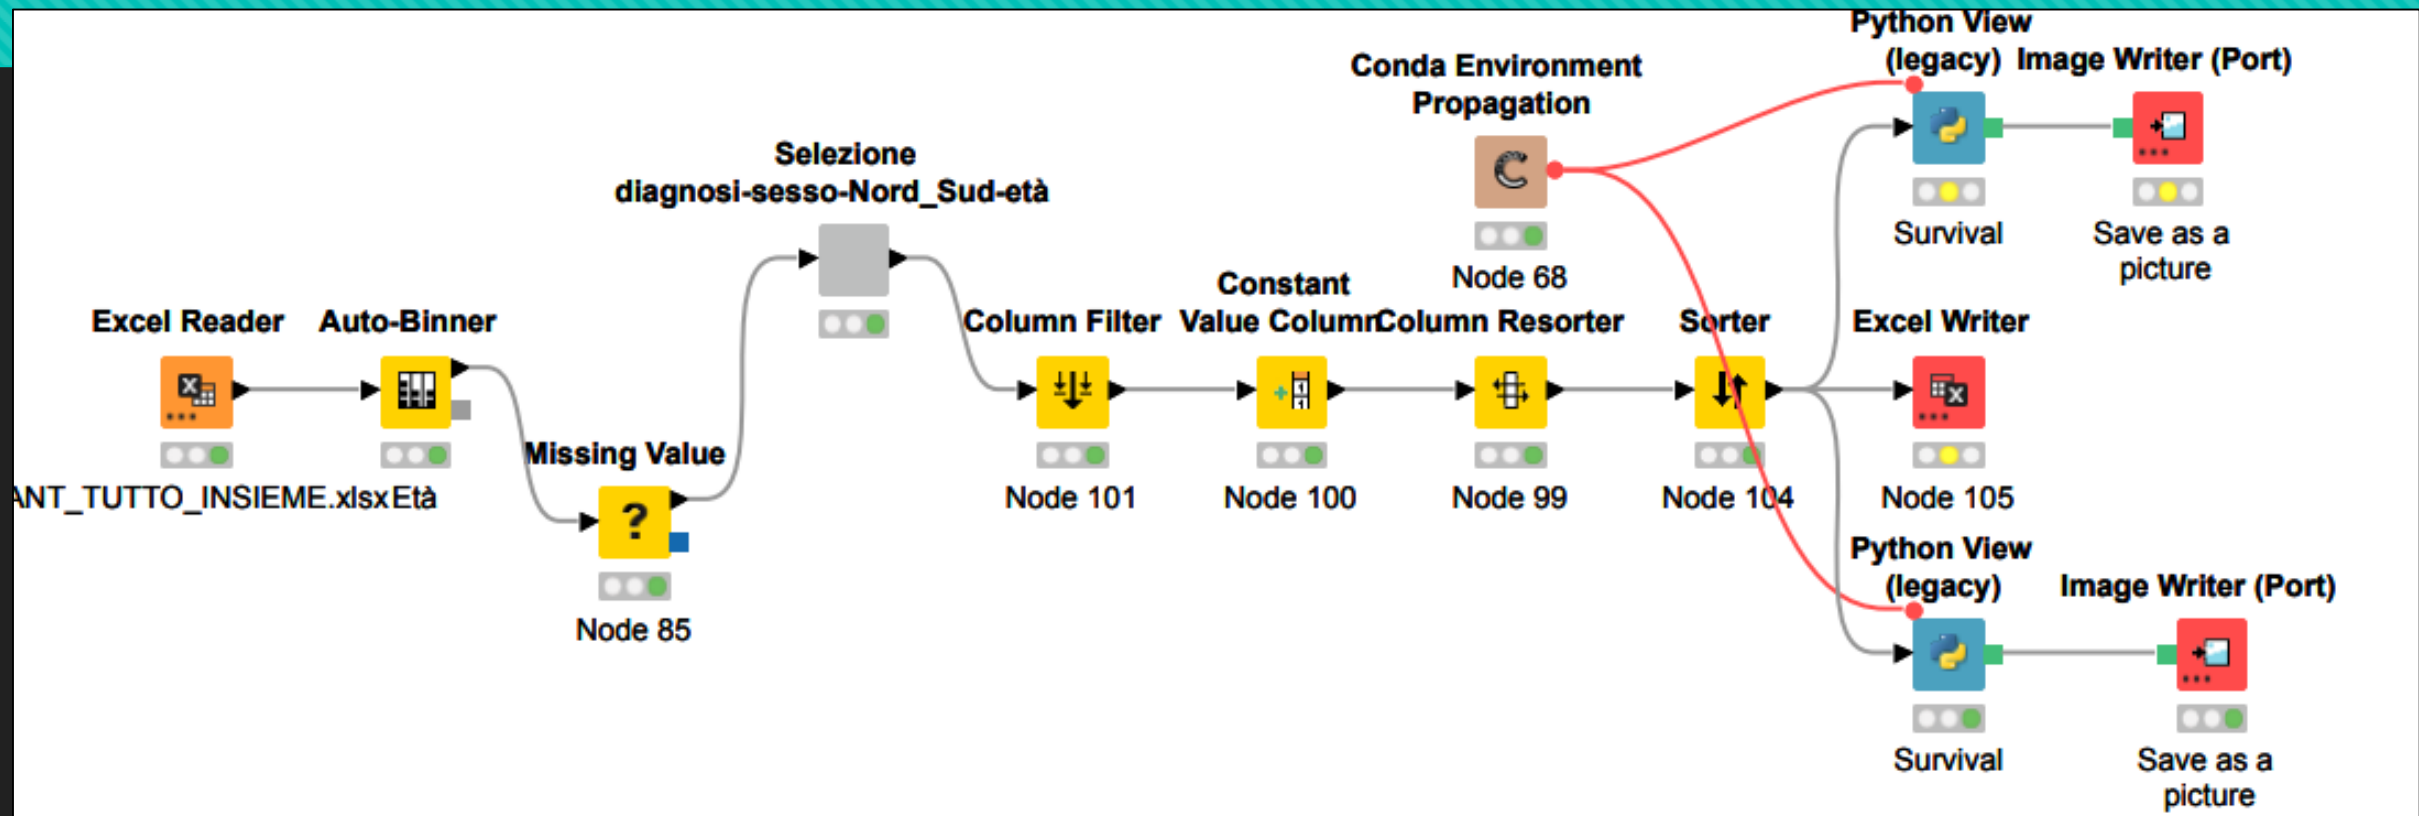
Python View (legacy)

Image Writer (Port)

Conda Environment Propagation

Survival

Save as a picture

Node 68

Selezione diagnosi-sesso-Nord_Sud-età

Excel Reader

Auto-Binner

Column Filter

Constant Value Column

Column Resorter

Sorter

Excel Writer

ANT_TUTTO_INSIEME.xlsx

Età

Missing Value

Node 101

Node 100

Node 99

Node 104

Node 105

Node 85

Python View (legacy)

Image Writer (Port)

Survival

Save as a picture